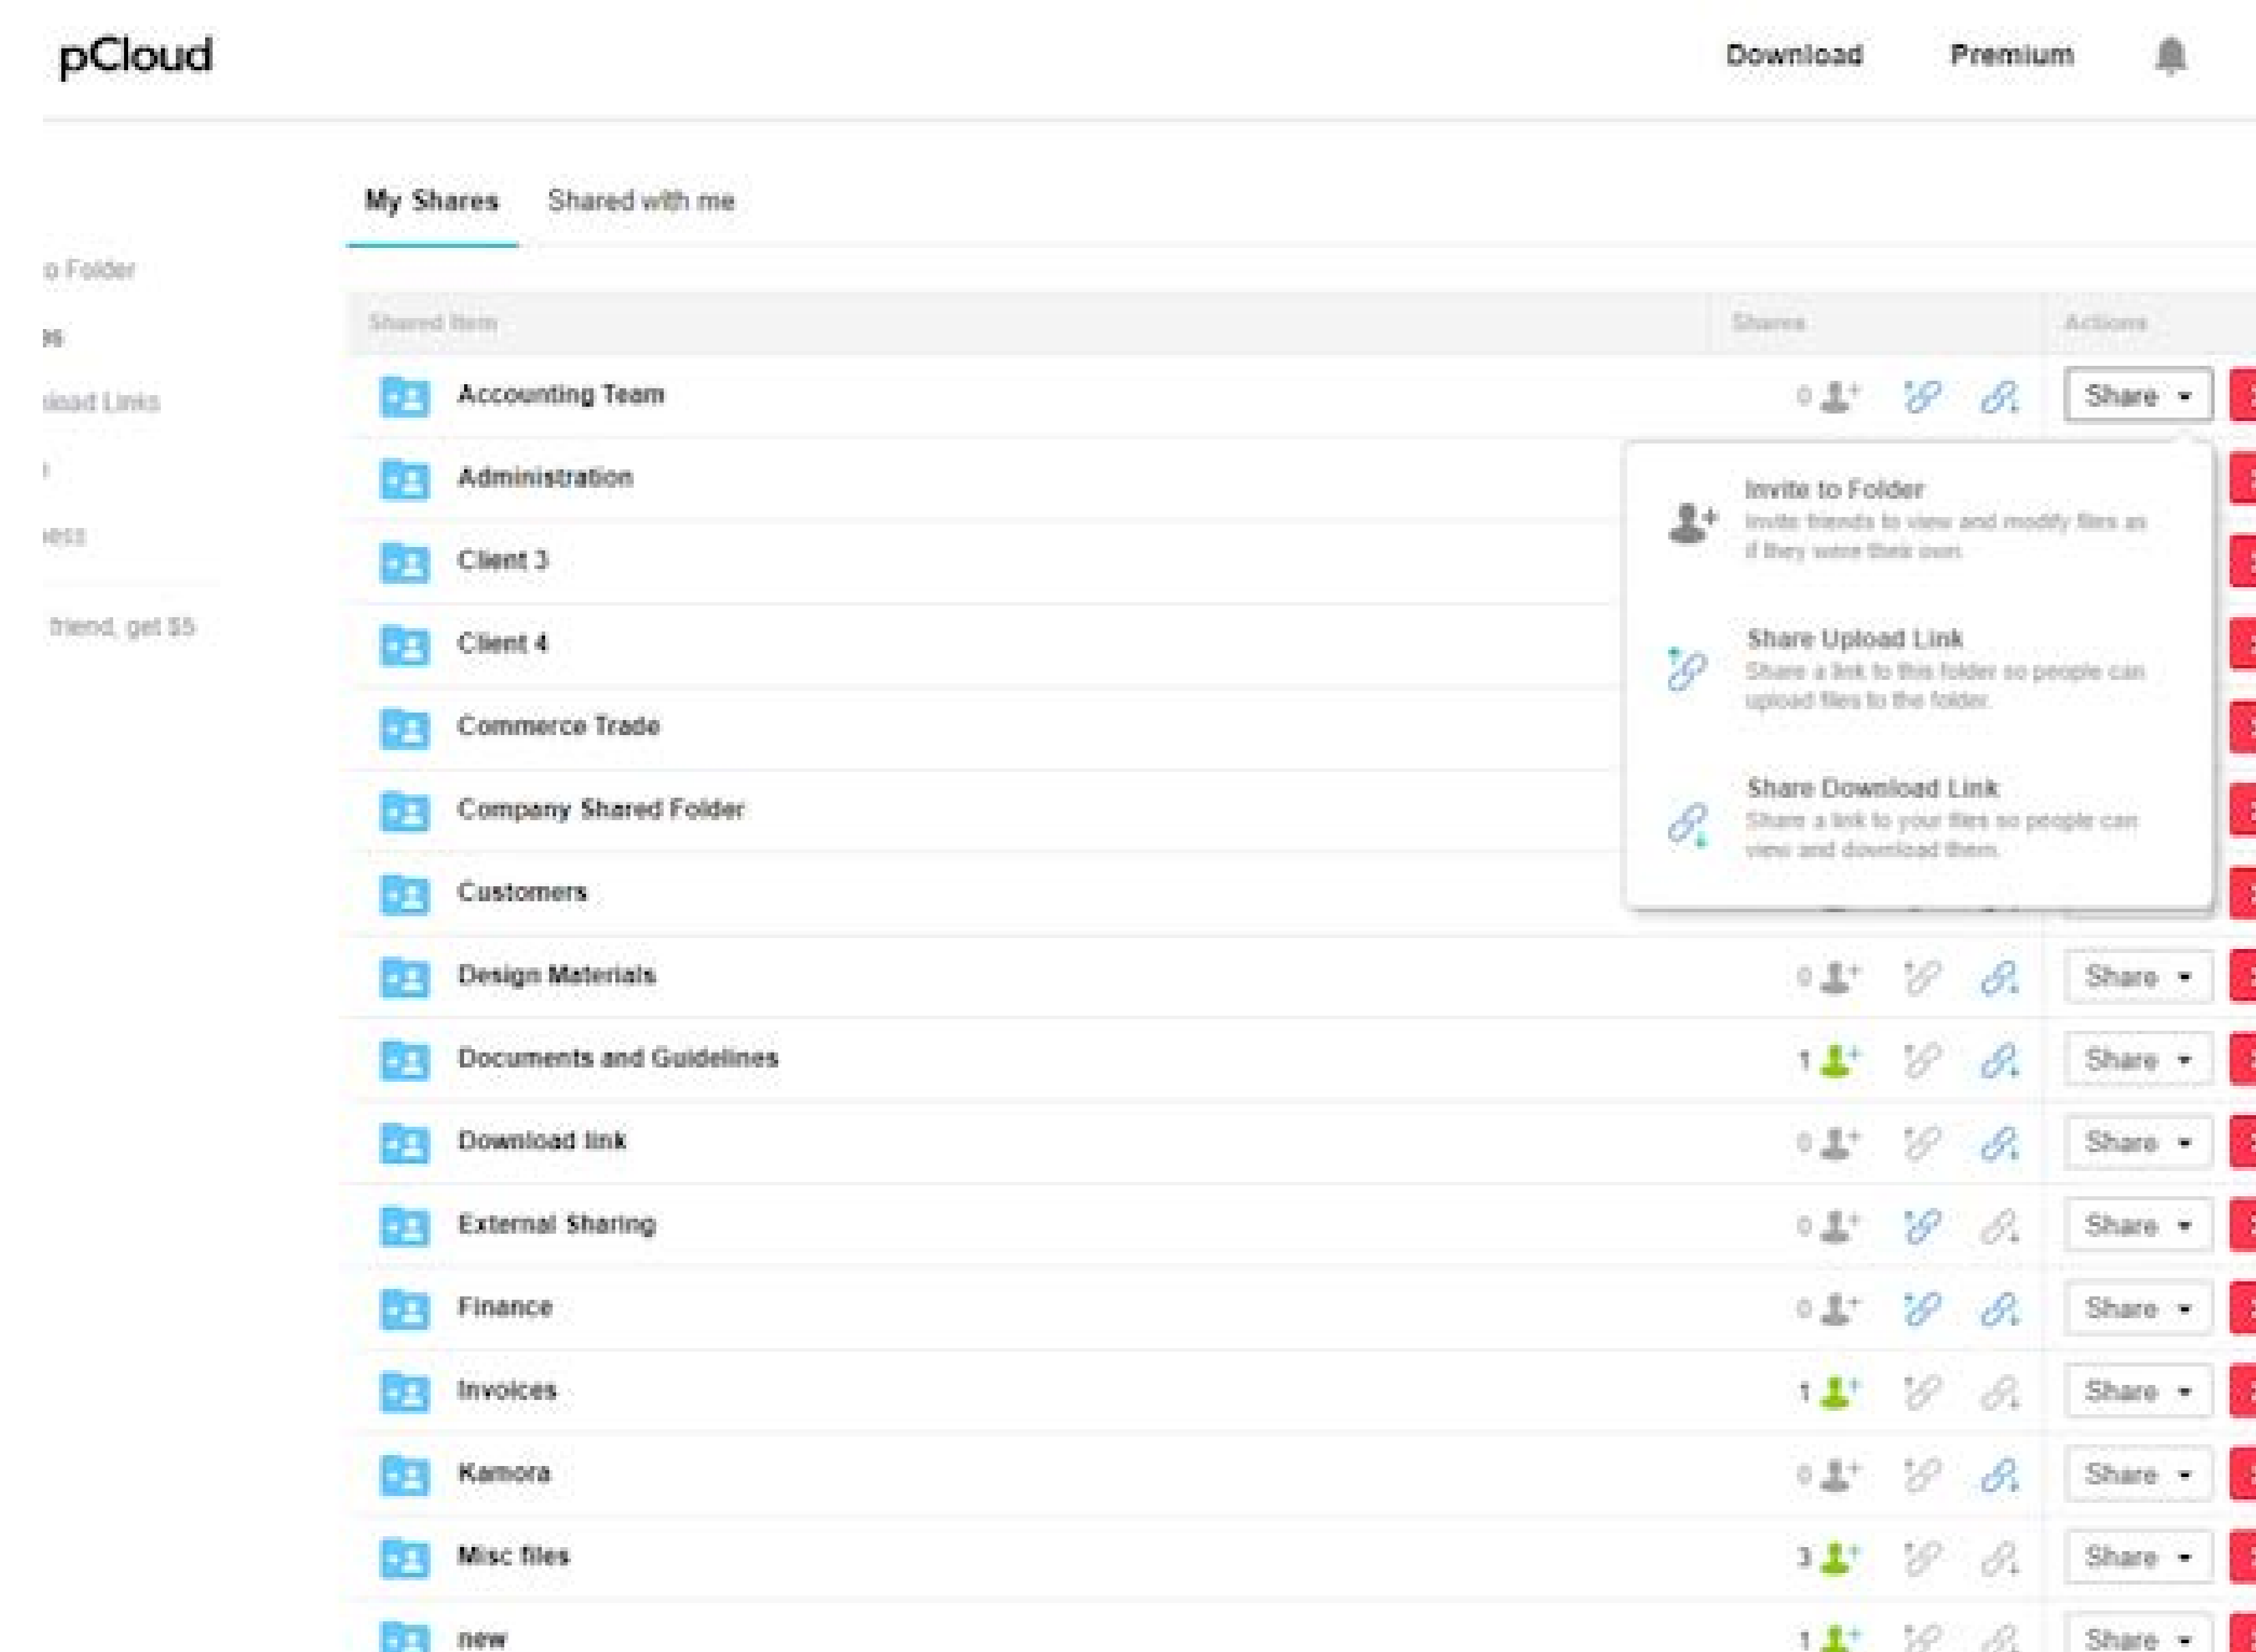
pCloud

Download Premium

My Shares Shared with me

o Folder

s

load Links

ess

friend, get $5

| Shared Item | Shares | Actions |
|---|---|---|
| Accounting Team | 0 | Share |
| Administration | | |
| Client 3 | | |
| Client 4 | | |
| Commerce Trade | | |
| Company Shared Folder | | |
| Customers | | |
| Design Materials | 0 | Share |
| Documents and Guidelines | 1 | Share |
| Download link | 0 | Share |
| External Sharing | 0 | Share |
| Finance | 0 | Share |
| Invoices | 1 | Share |
| Kamora | 0 | Share |
| Misc files | 3 | Share |
| new | 1 | Share |

Invite to Folder
Invite friends to view and modify files as if they were their own.

Share Upload Link
Share a link to this folder so people can upload files to the folder.

Share Download Link
Share a link to your files so people can view and download them.